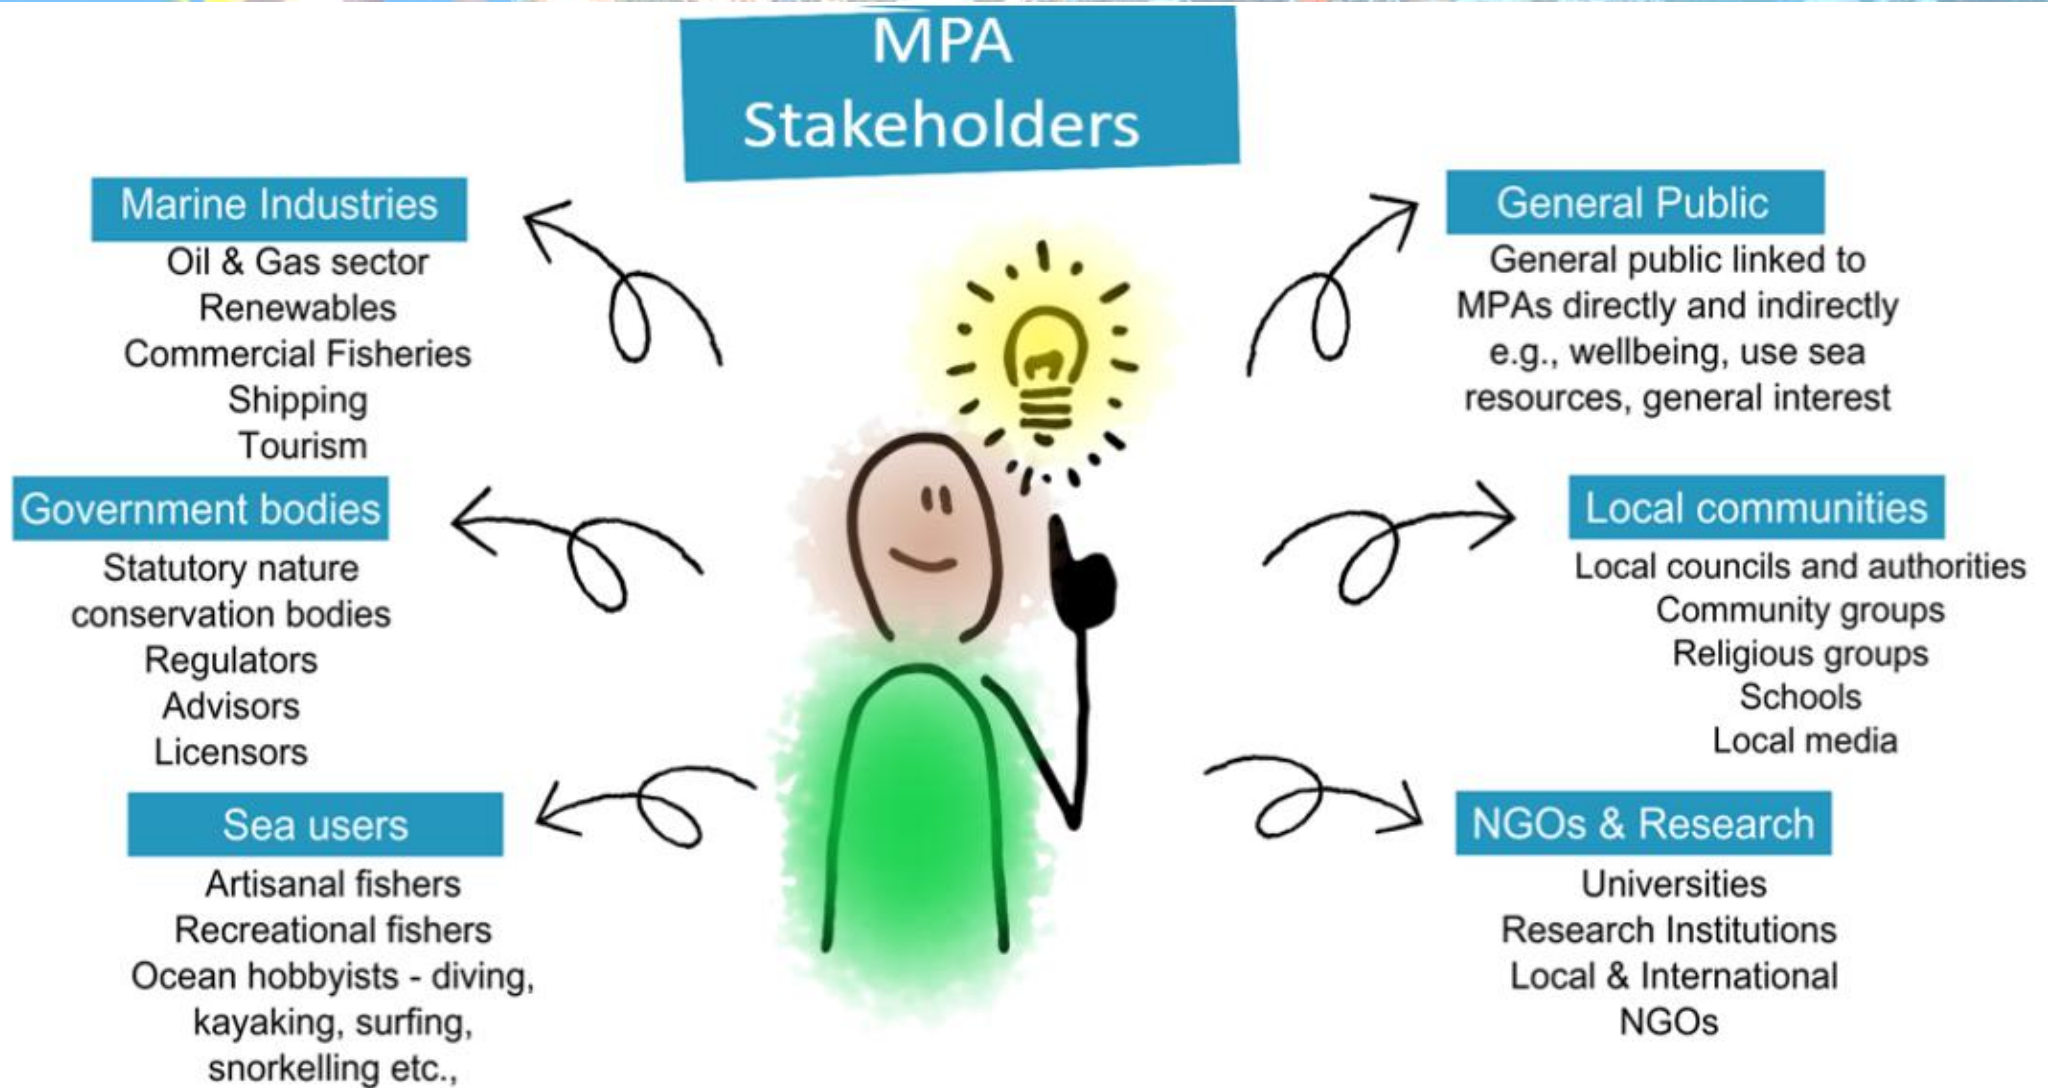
MPA Stakeholders

Marine Industries
Oil & Gas sector
Renewables
Commercial Fisheries
Shipping
Tourism

Government bodies
Statutory nature conservation bodies
Regulators
Advisors
Licensors

Sea users
Artisanal fishers
Recreational fishers
Ocean hobbyists - diving, kayaking, surfing, snorkelling etc.,

General Public
General public linked to MPAs directly and indirectly e.g., wellbeing, use sea resources, general interest

Local communities
Local councils and authorities
Community groups
Religious groups
Schools
Local media

NGOs & Research
Universities
Research Institutions
Local & International NGOs